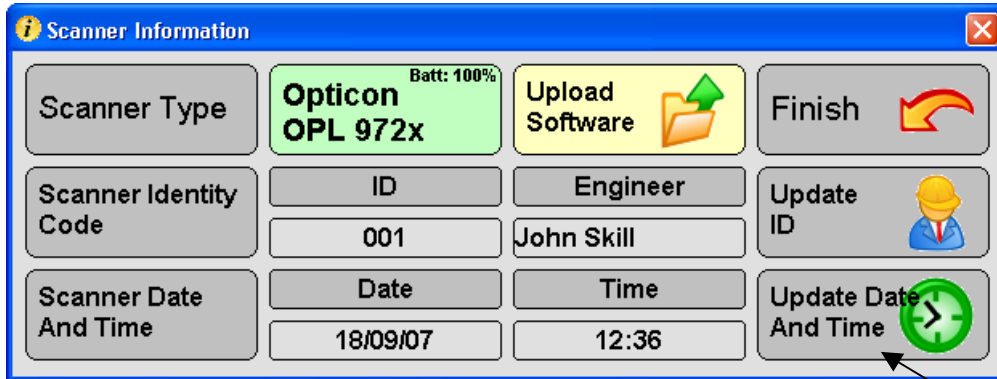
Scanner Information

Scanner Type

Batt: 100%
Opticon OPL 972x

Upload Software

Finish

Scanner Identity Code

ID

Engineer

Update ID

001

John Skill

Scanner Date And Time

Date

Time

Update Date And Time

18/09/07

12:36